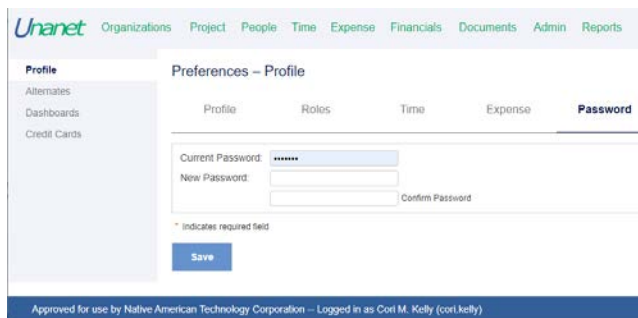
Unanet Organizations Project People Time Expense Financials Documents Admin Reports

Profile
Alternates
Dashboards
Credit Cards

Preferences – Profile

Profile Roles Time Expense Password

Current Password: •••••••
New Password:
Confirm Password

* Indicates required field

Save

Approved for use by Native American Technology Corporation -- Logged in as Cori M. Kelly (cori.kelly)